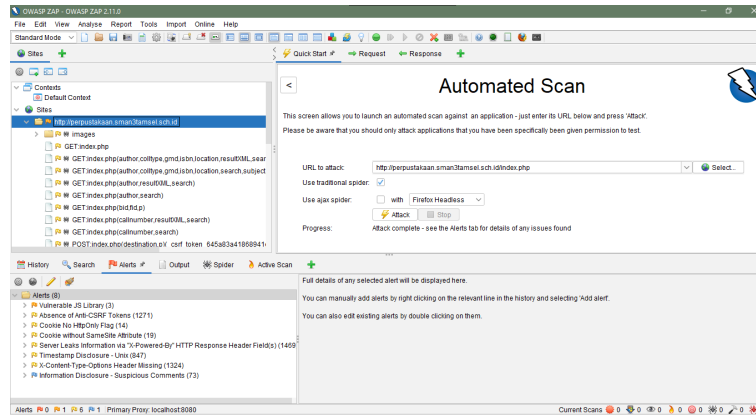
OWASP ZAP - OWASP ZAP 2.11.0

File Edit View Analyse Report Tools Import Online Help

Standard Mode

Sites

Quick Start

Request

Response

Contexts

Default Context

Sites

http://perpustakaan.sman3tamsel.sch.id

images

GET:index.php

GET:index.php(author,colltype,gmd,isbn,location,resultXML,sear

GET:index.php(author,colltype,gmd,isbn,location,search,subject

GET:index.php(author,resultXML,search)

GET:index.php(author,search)

GET:index.php(bid,fid,p)

GET:index.php(callnumber,resultXML,search)

GET:index.php(callnumber,search)

POST:index.php(destination,p)(_csrf_token_645a83a41868941

Automated Scan

This screen allows you to launch an automated scan against an application - just enter its URL below and press 'Attack'.

Please be aware that you should only attack applications that you have been specifically been given permission to test.

URL to attack: http://perpustakaan.sman3tamsel.sch.id/index.php

Select...

Use traditional spider:

Use ajax spider: with Firefox Headless

Attack

Stop

Progress: Attack complete - see the Alerts tab for details of any issues found

History

Search

Alerts

Output

Spider

Active Scan

Alerts (8)

Vulnerable JS Library (3)

Absence of Anti-CSRF Tokens (1271)

Cookie No HttpOnly Flag (14)

Cookie without SameSite Attribute (19)

Server Leaks Information via "X-Powered-By" HTTP Response Header Field(s) (1469

Timestamp Disclosure - Unix (847)

X-Content-Type-Options Header Missing (1324)

Information Disclosure - Suspicious Comments (73)

Full details of any selected alert will be displayed here.

You can manually add alerts by right clicking on the relevant line in the history and selecting 'Add alert'.

You can also edit existing alerts by double clicking on them.

Alerts 0 1 6 1 Primary Proxy: localhost:8080

Current Scans 0 0 0 0 0 0 0